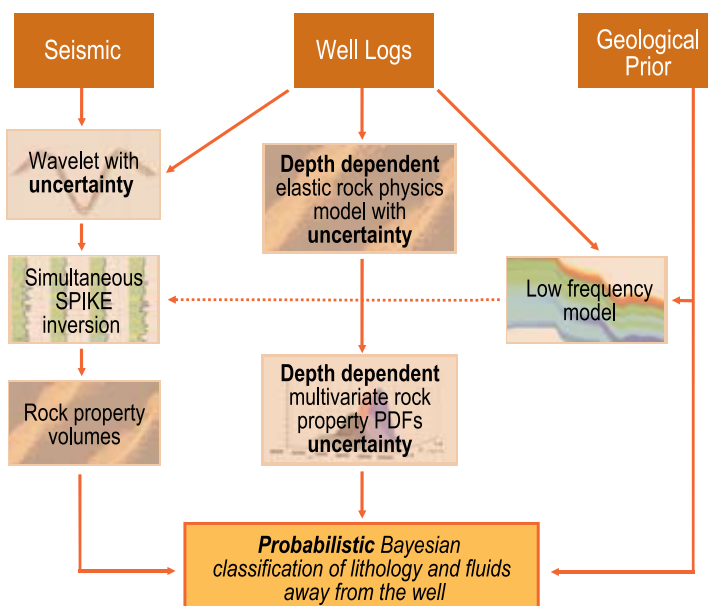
Seismic

Well Logs

Geological Prior

Wavelet with **uncertainty**

**Depth dependent** elastic rock physics model with **uncertainty**

Simultaneous SPIKE inversion

Low frequency model

Rock property volumes

**Depth dependent** multivariate rock property PDFs **uncertainty**

***Probabilistic*** *Bayesian classification of lithology and fluids away from the well*